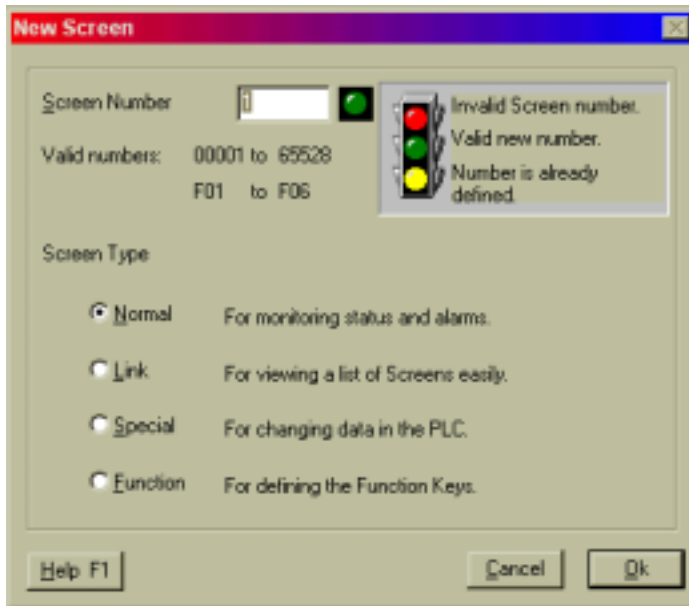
New Screen

Screen Number 1

Valid numbers: 00001 to 65528
F01 to F06

Invalid Screen number.
Valid new number.
Number is already defined.

Screen Type

Normal For monitoring status and alarms.

Link For viewing a list of Screens easily.

Special For changing data in the PLC.

Function For defining the Function Keys.

Help F1

Cancel

Ok